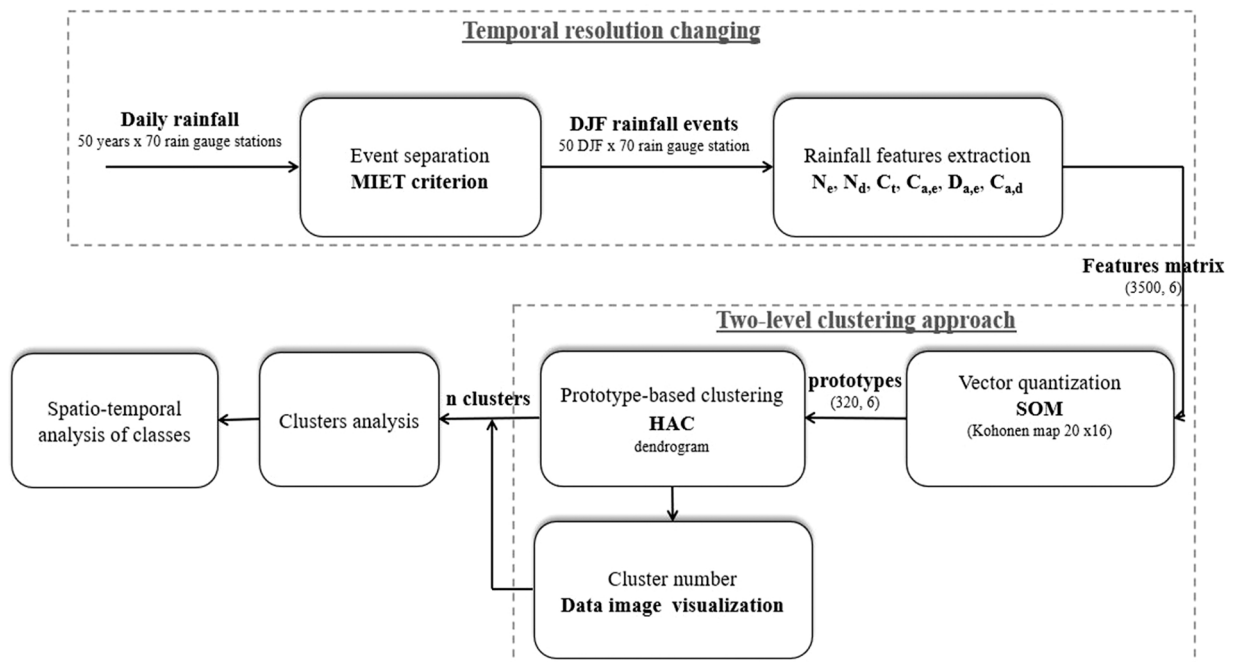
Temporal resolution changing

Daily rainfall
50 years x 70 rain gauge stations

Event separation
MIET criterion

DJF rainfall events
50 DJF x 70 rain gauge station

Rainfall features extraction
$N_e$, $N_d$, $C_t$, $C_{a,e}$, $D_{a,e}$, $C_{a,d}$

Features matrix
(3500, 6)

Two-level clustering approach

Spatio-temporal analysis of classes

Clusters analysis

n clusters

Prototype-based clustering
HAC
dendrogram

prototypes
(320, 6)

Vector quantization
SOM
(Kohonen map 20 x16)

Cluster number
Data image visualization